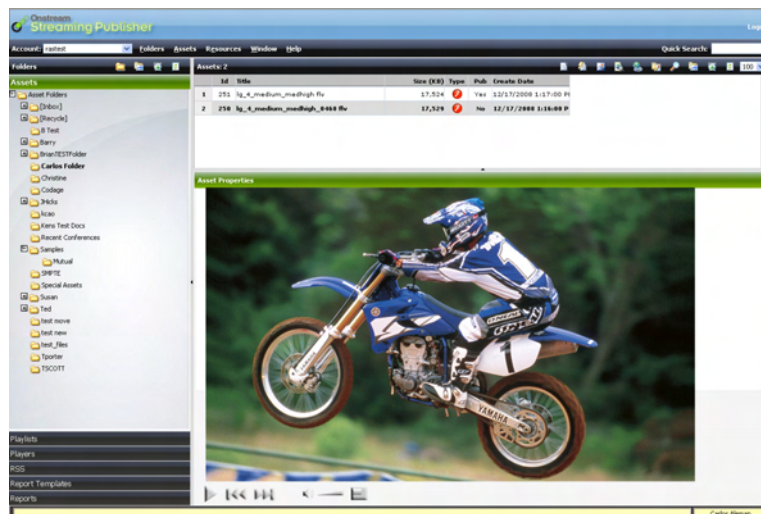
Onstream Streaming Publisher

Log

Account: rastest Folders Assets Resources Window Help Quick Search:

Folders

Assets

Asset Folders
[Inbox]
[Recycle]
B Test
Barry
Brian/TESTFolder
Carlos Folder
Christine
Codage
JHicks
kcao
Kens Test Docs
Recent Conferences
Samples
Mutual
SMPTE
Special Assets
Susan
Ted
test move
test new
test_files
Tporter
TSCOTT

Playlists
Players
RSS
Report Templates
Reports

Assets: 2

100

| | Id | Title | Size (KB) | Type | Pub | Create Date |
|---|---|---|---|---|---|---|
| 1 | 251 | lg_4_medium_medhigh.flv | 17,524 | | Yes | 12/17/2008 1:17:00 P |
| 2 | 250 | lg_4_medium_medhigh_0468.flv | 17,529 | | No | 12/17/2008 1:16:00 P |

Asset Properties

YAMAHA

Carlos Aleman